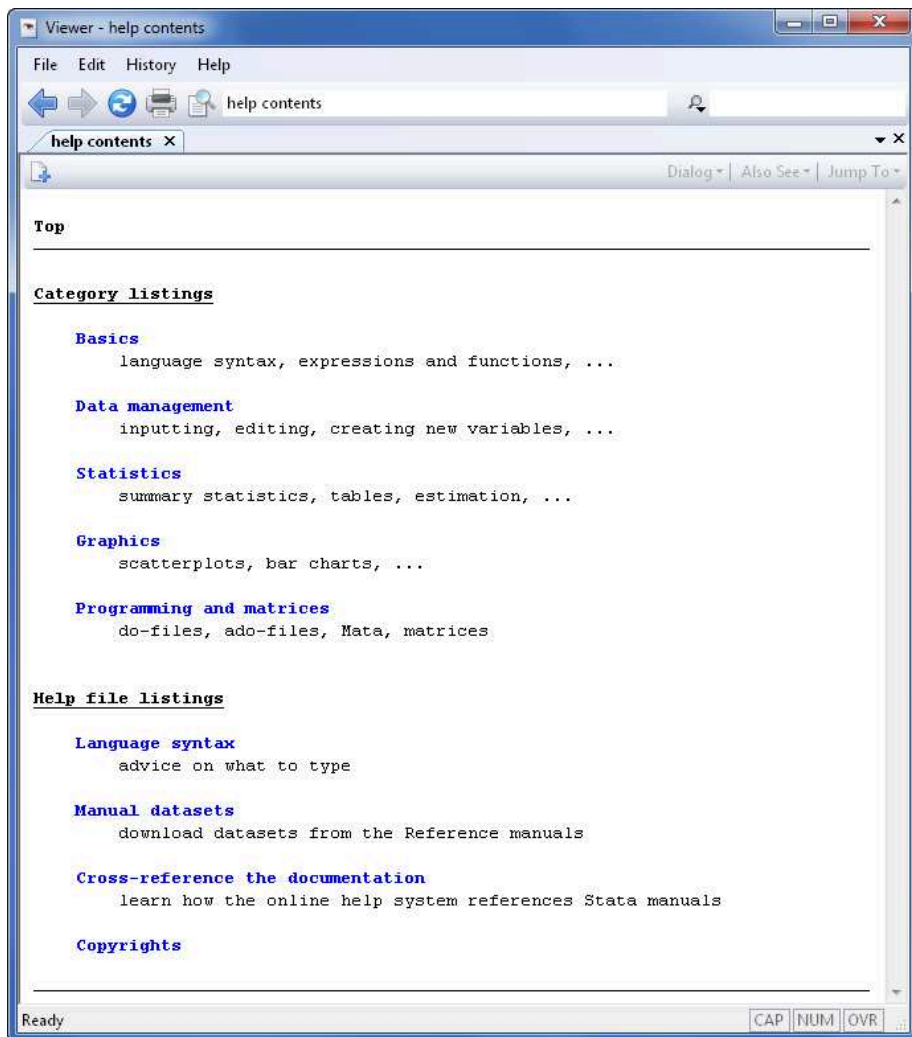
Viewer - help contents

File Edit History Help

help contents

help contents ×

Dialog ▾ | Also See ▾ | Jump To ▾

Top

Category listings

Basics
language syntax, expressions and functions, ...

Data management
inputting, editing, creating new variables, ...

Statistics
summary statistics, tables, estimation, ...

Graphics
scatterplots, bar charts, ...

Programming and matrices
do-files, ado-files, Mata, matrices

Help file listings

Language syntax
advice on what to type

Manual datasets
download datasets from the Reference manuals

Cross-reference the documentation
learn how the online help system references Stata manuals

Copyrights

Ready

CAP NUM OVR